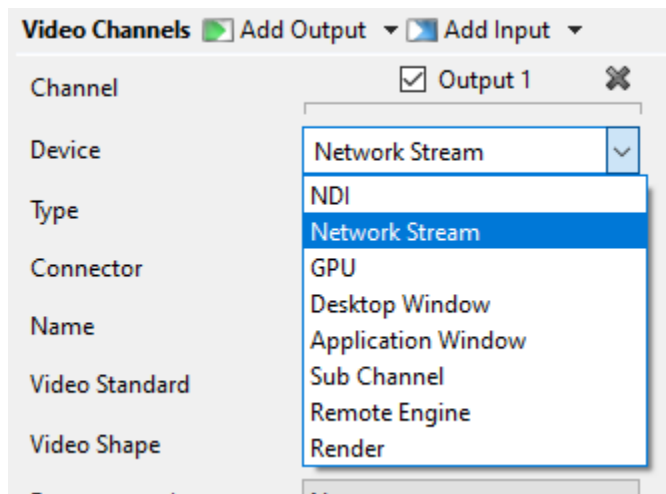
Video Channels Add Output ▾ Add Input ▾

Channel
☑ Output 1

Device
Network Stream

NDI
Network Stream
GPU
Desktop Window
Application Window
Sub Channel
Remote Engine
Render

Type
Connector
Name
Video Standard
Video Shape